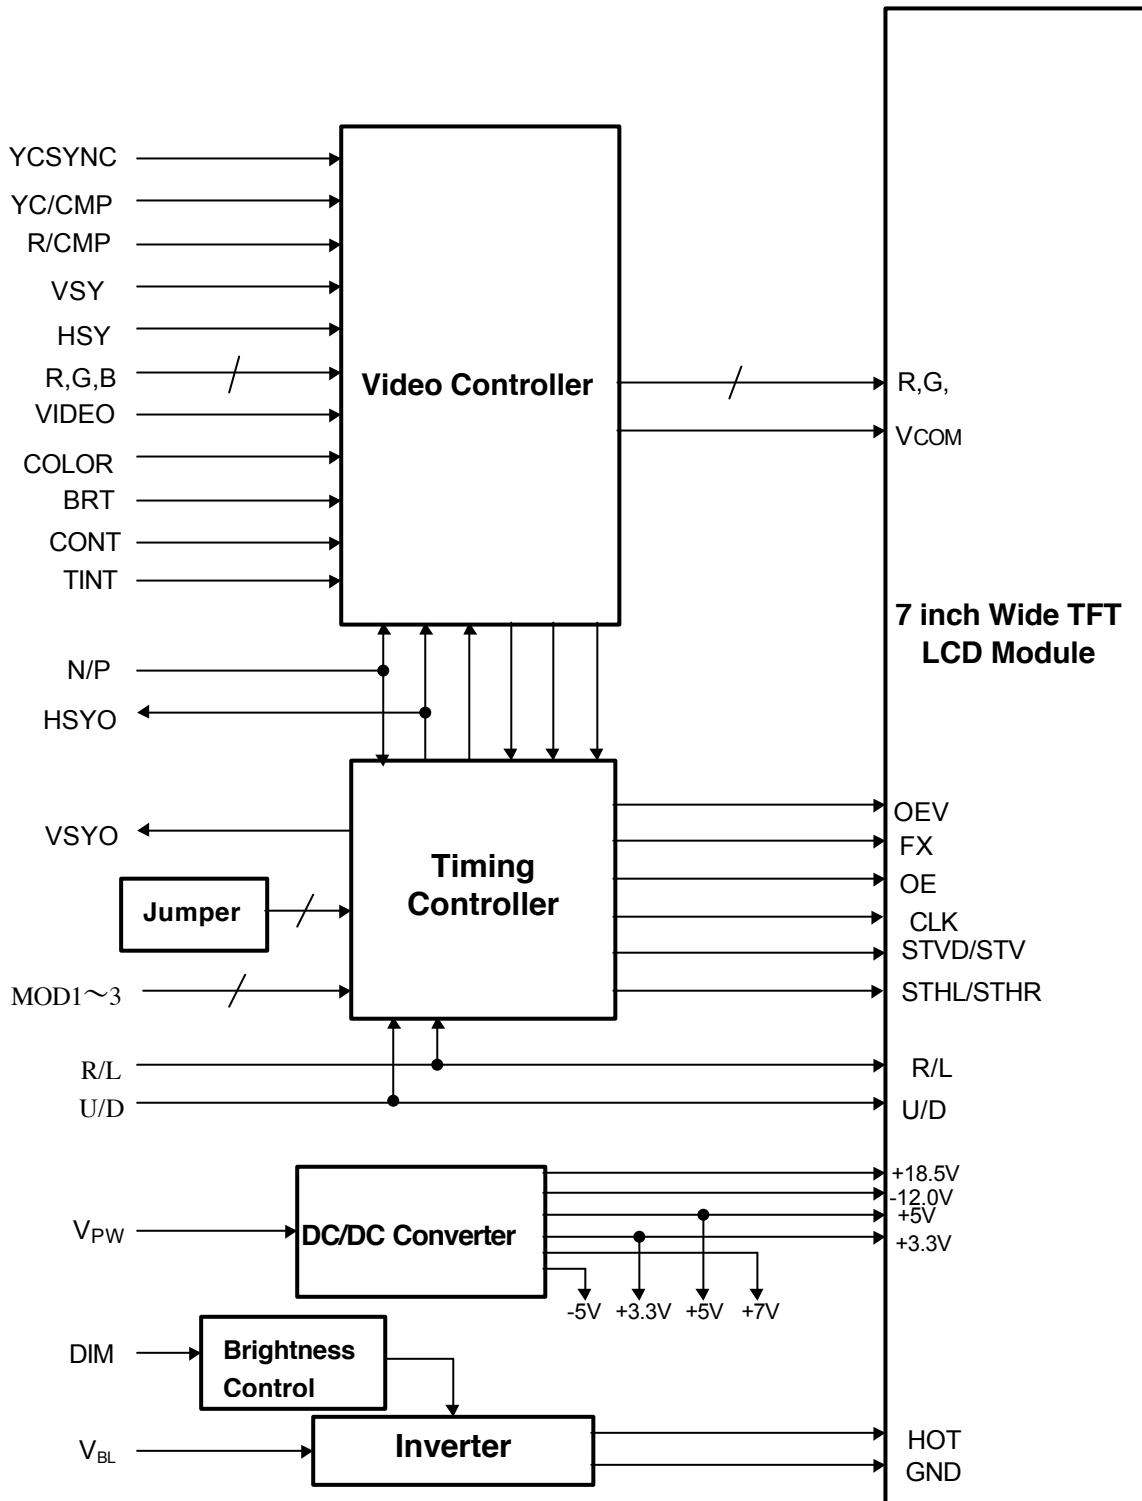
YCSYNC
YC/CMP
R/CMP
VSY
HSY
R,G,B
VIDEO
COLOR
BRT
CONT
TINT

Video Controller

R,G,
$V_{COM}$

7 inch Wide TFT LCD Module

N/P
HSYO

VSYO

Timing Controller

Jumper

MOD1～3

OEV
FX
OE
CLK
STVD/STV
STHL/STHR

R/L
U/D

R/L
U/D

$V_{PW}$

DC/DC Converter

+18.5V
-12.0V
+5V
+3.3V

-5V +3.3V +5V +7V

DIM

Brightness Control

$V_{BL}$

Inverter

HOT
GND